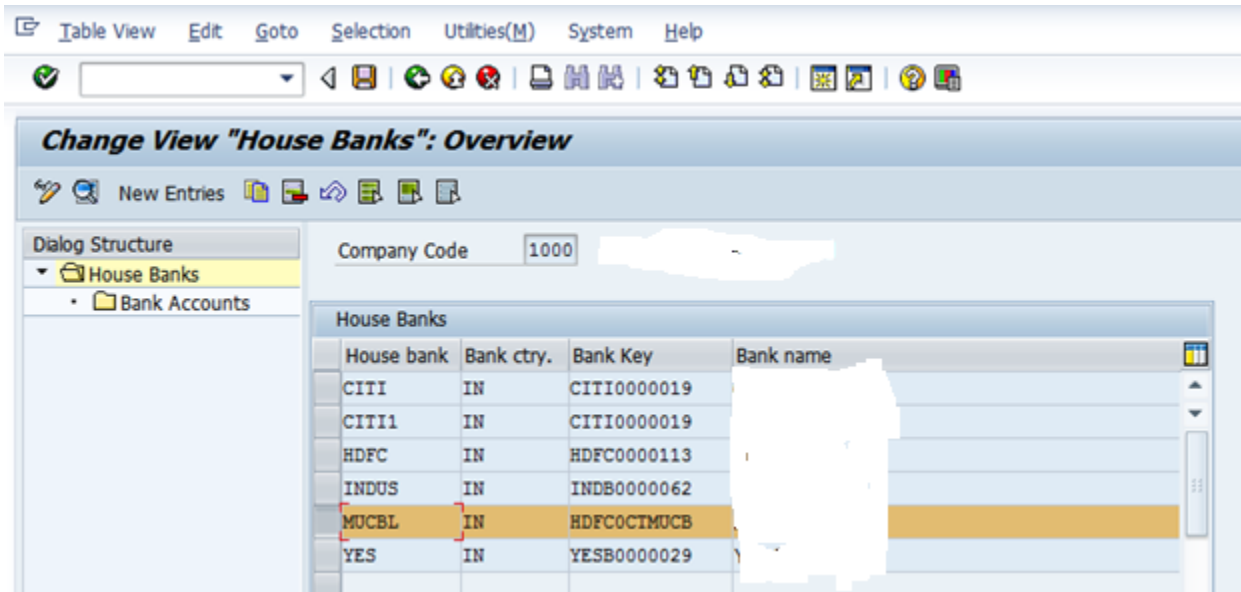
Table View Edit Goto Selection Utilities(M) System Help

Change View "House Banks": Overview

New Entries

Dialog Structure
House Banks
Bank Accounts

Company Code 1000

House Banks

| House bank | Bank ctry. | Bank Key | Bank name |
|---|---|---|---|
| CITI | IN | CITI0000019 | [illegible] |
| CITI1 | IN | CITI0000019 | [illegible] |
| HDFC | IN | HDFC0000113 | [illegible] |
| INDUS | IN | INDB0000062 | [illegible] |
| MUCBL | IN | HDFC0CTMUCB | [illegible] |
| YES | IN | YESB0000029 | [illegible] |